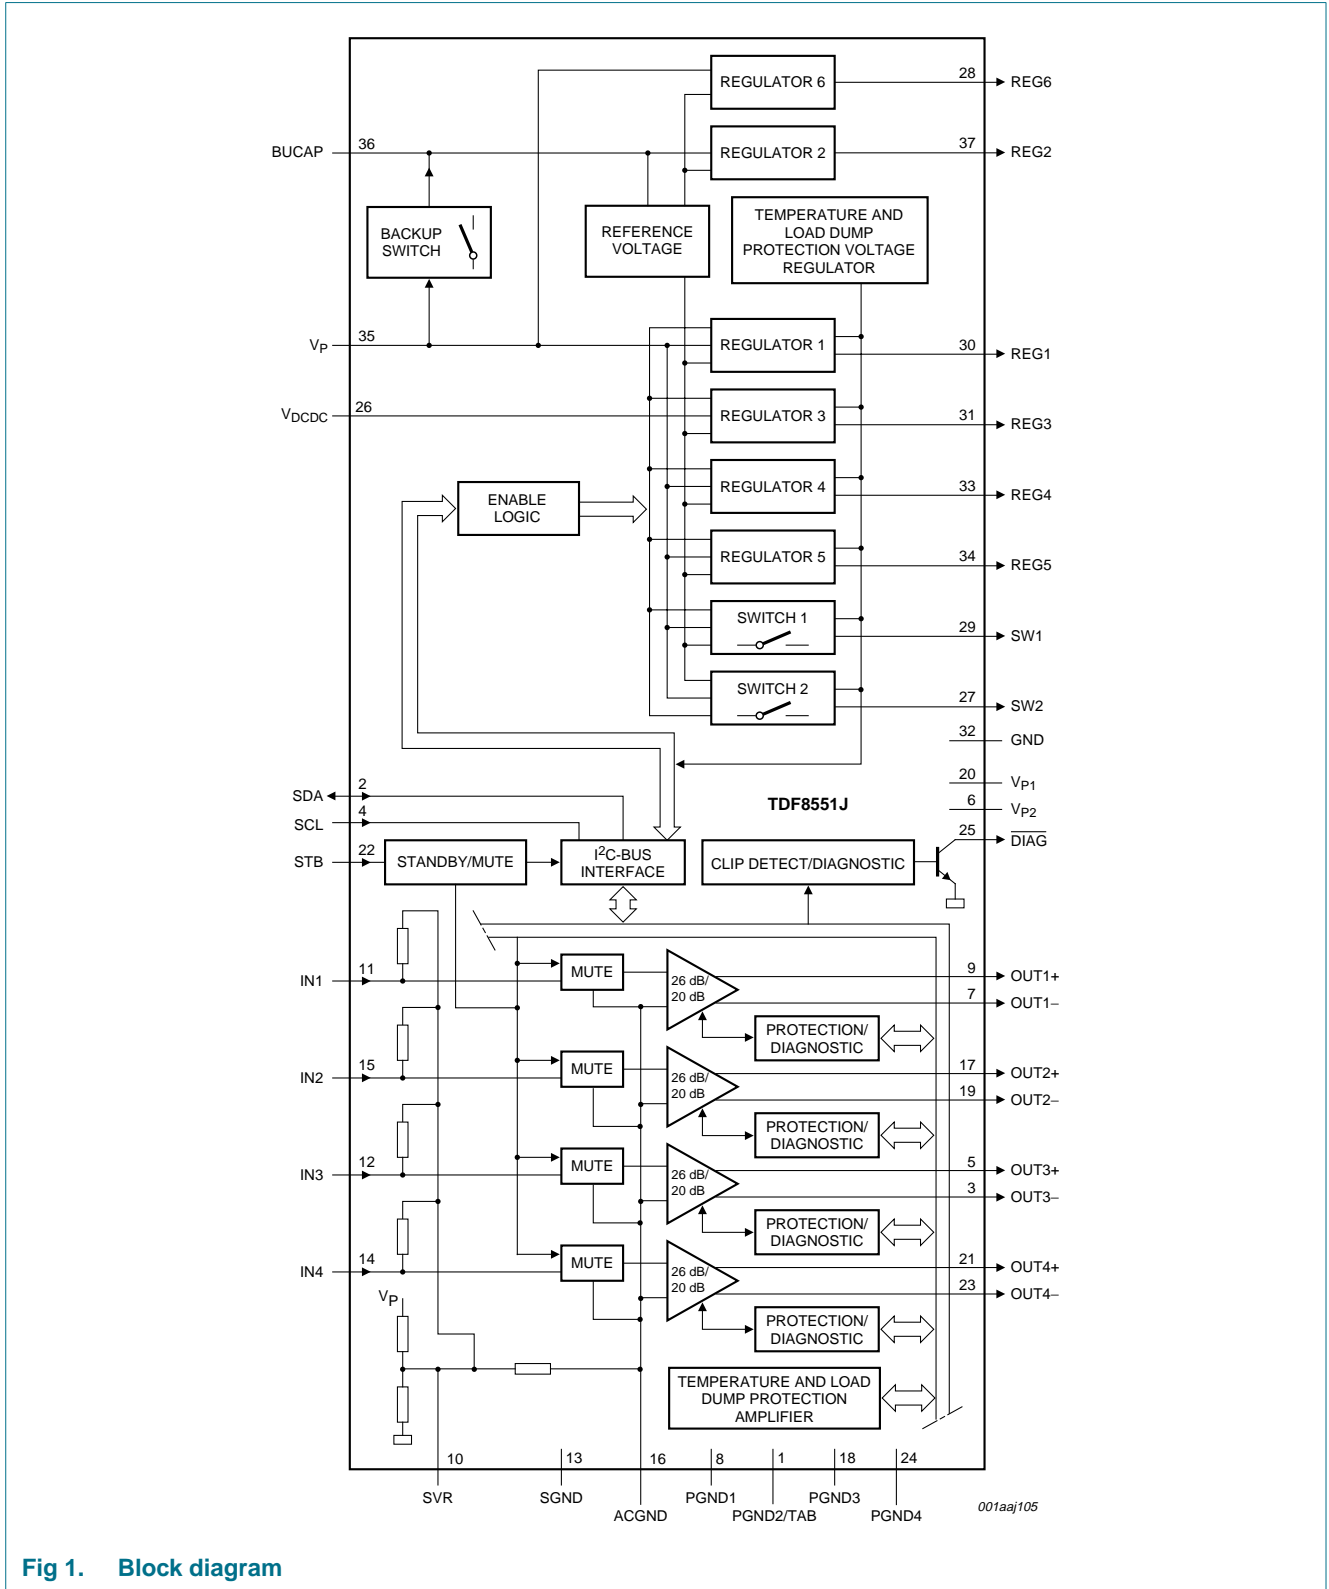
REGULATOR 6
28
REG6
BUCAP
36
REGULATOR 2
37
REG2
BACKUP SWITCH
REFERENCE VOLTAGE
TEMPERATURE AND LOAD DUMP PROTECTION VOLTAGE REGULATOR
$V_P$
35
REGULATOR 1
30
REG1
$V_{DCDC}$
26
REGULATOR 3
31
REG3
ENABLE LOGIC
REGULATOR 4
33
REG4
REGULATOR 5
34
REG5
SWITCH 1
29
SW1
SWITCH 2
27
SW2
32
GND
20
$V_{P1}$
SDA
2
TDF8551J
6
$V_{P2}$
SCL
4
25
$\overline{DIAG}$
STB
22
STANDBY/MUTE
$I^2$C-BUS INTERFACE
CLIP DETECT/DIAGNOSTIC
IN1
11
MUTE
26 dB/ 20 dB
9
OUT1+
7
OUT1−
PROTECTION/ DIAGNOSTIC
IN2
15
MUTE
26 dB/ 20 dB
17
OUT2+
19
OUT2−
PROTECTION/ DIAGNOSTIC
IN3
12
MUTE
26 dB/ 20 dB
5
OUT3+
3
OUT3−
PROTECTION/ DIAGNOSTIC
IN4
14
MUTE
26 dB/ 20 dB
21
OUT4+
23
OUT4−
$V_P$
PROTECTION/ DIAGNOSTIC
TEMPERATURE AND LOAD DUMP PROTECTION AMPLIFIER
10
13
16
8
1
18
24
SVR
SGND
ACGND
PGND1
PGND2/TAB
PGND3
PGND4
001aaj105

Fig 1. Block diagram